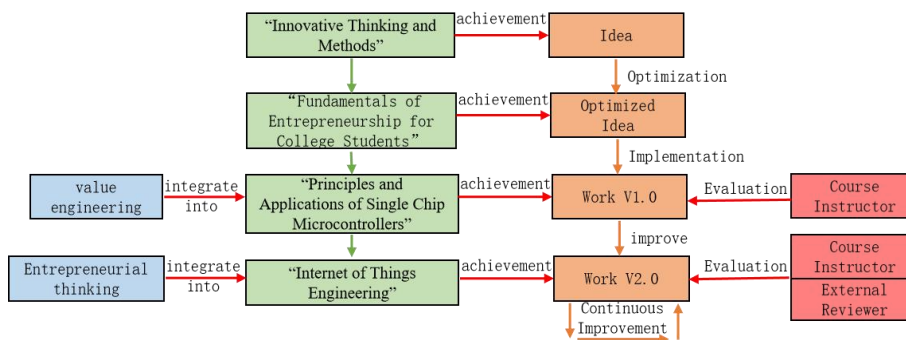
“Innovative Thinking and Methods”

achievement

Idea

Optimization

“Fundamentals of Entrepreneurship for College Students”

achievement

Optimized Idea

Implementation

value engineering

integrate into

“Principles and Applications of Single Chip Microcontrollers”

achievement

Work V1.0

Evaluation

Course Instructor

improve

Entrepreneurial thinking

integrate into

“Internet of Things Engineering”

achievement

Work V2.0

Evaluation

Course Instructor

External Reviewer

Continuous Improvement